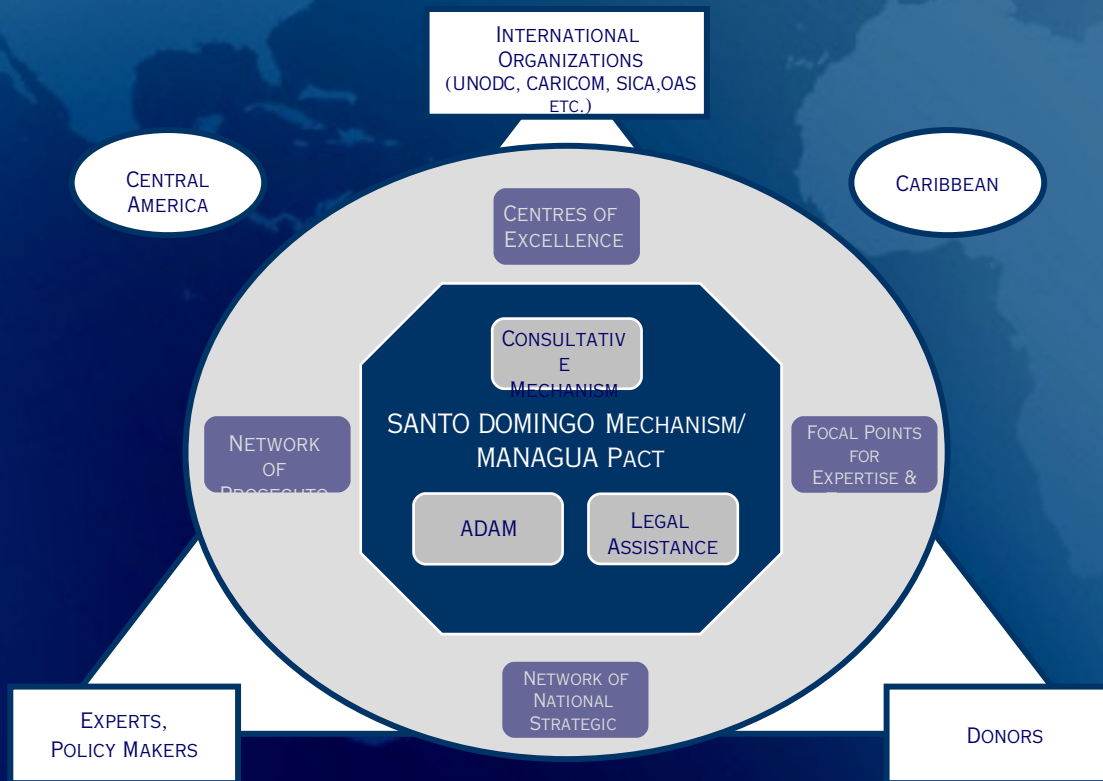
International Organizations (UNODC, CARICOM, SICA,OAS etc.)

Central America

Caribbean

Centres of Excellence

Consultativ e Mechanism

SANTO DOMINGO Mechanism/ MANAGUA Pact

Network of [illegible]

Focal Points for Expertise & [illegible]

ADAM

Legal Assistance

Network of National Strategic

Experts, Policy Makers

Donors